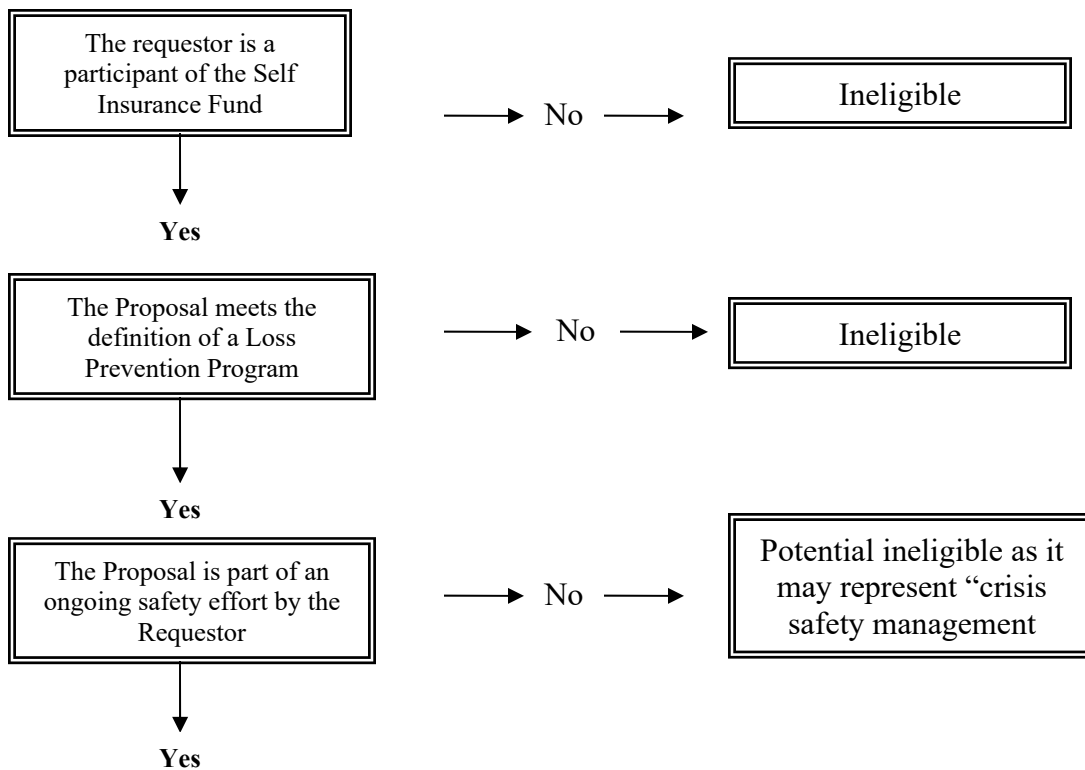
The requestor is a participant of the Self Insurance Fund

No

Ineligible

Yes

The Proposal meets the definition of a Loss Prevention Program

No

Ineligible

Yes

The Proposal is part of an ongoing safety effort by the Requestor

No

Potential ineligible as it may represent “crisis safety management

Yes